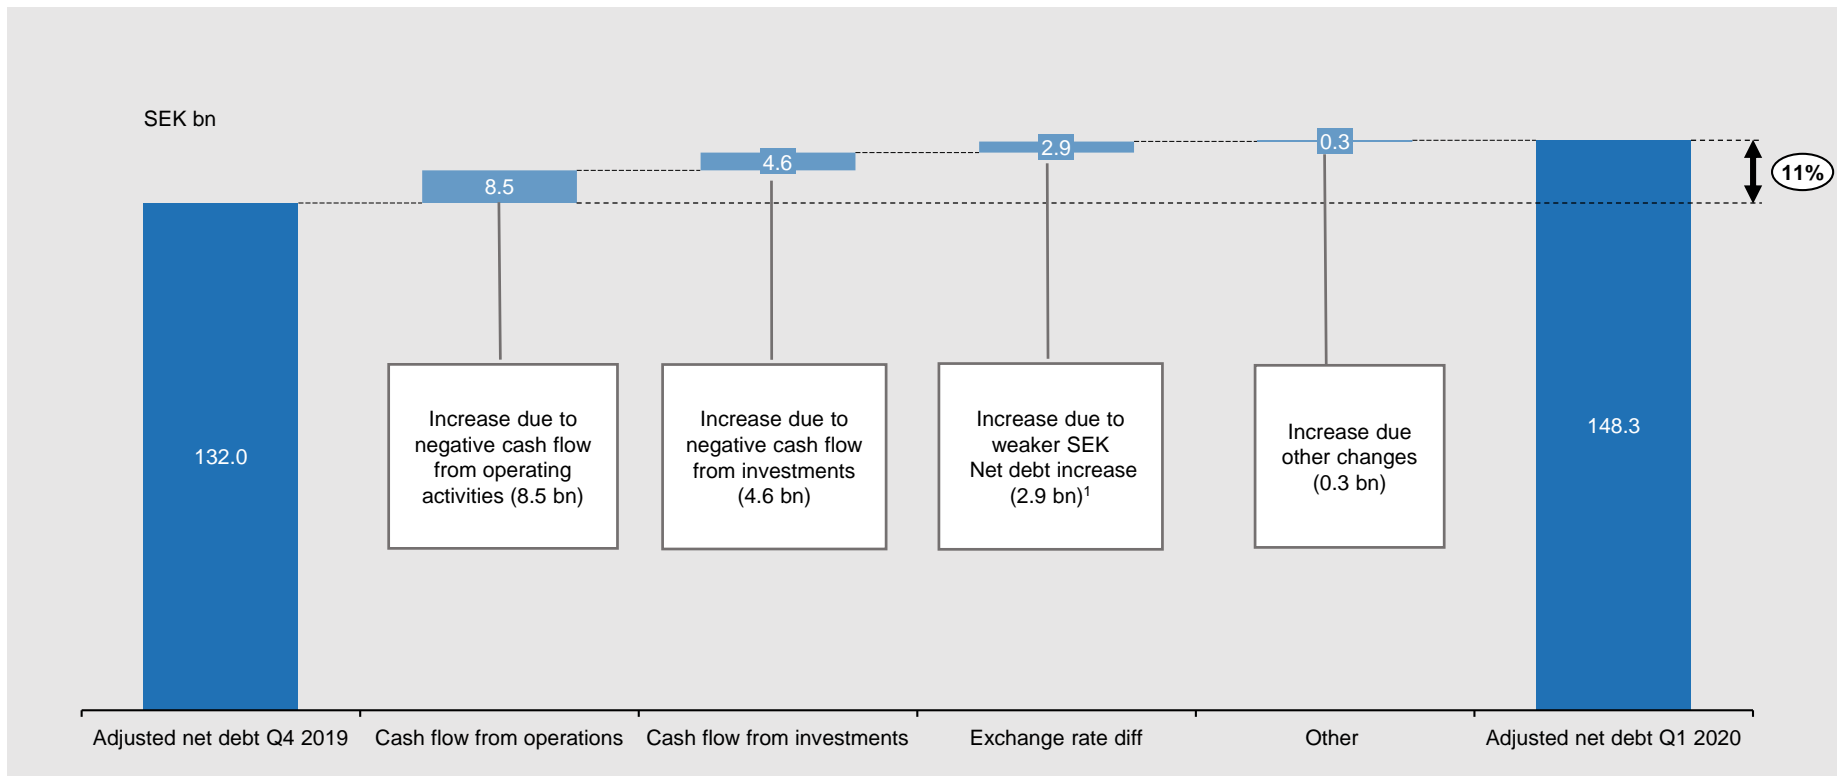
SEK bn

11%

8.5

4.6

2.9

0.3

132.0

Increase due to negative cash flow from operating activities (8.5 bn)

Increase due to negative cash flow from investments (4.6 bn)

Increase due to weaker SEK Net debt increase (2.9 bn)$^1$

Increase due other changes (0.3 bn)

148.3

Adjusted net debt Q4 2019

Cash flow from operations

Cash flow from investments

Exchange rate diff

Other

Adjusted net debt Q1 2020